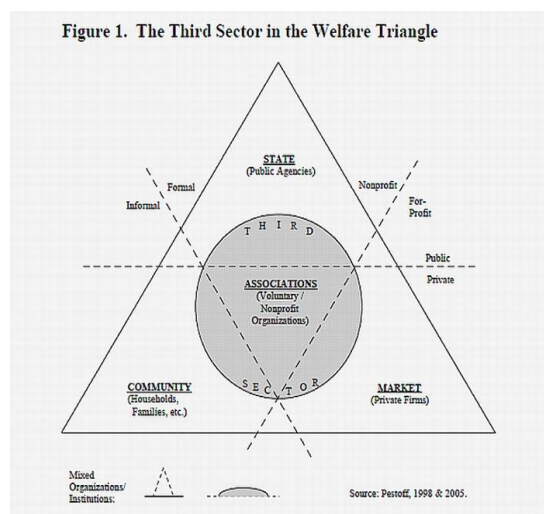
Figure 1. The Third Sector in the Welfare Triangle

STATE
(Public Agencies)

Formal

Informal

Nonprofit

For-Profit

THIRD

Public

Private

ASSOCIATIONS
(Voluntary / Nonprofit Organizations)

COMMUNITY
(Households, Families, etc.)

SECTOR

MARKET
(Private Firms)

Mixed Organizations/ Institutions:

Source: Pestoff, 1998 & 2005.